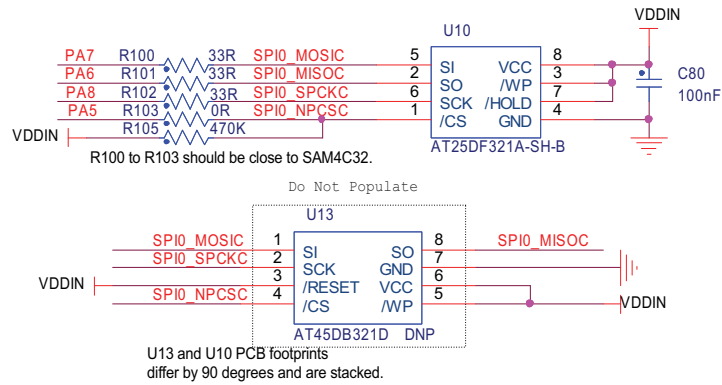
U10

VDDIN

PA7 R100 33R SPI0_MOSIC 5 SI VCC 8
PA6 R101 33R SPI0_MISOC 2 SO /WP 3
PA8 R102 33R SPI0_SPCKC 6 SCK /HOLD 7
PA5 R103 0R SPI0_NPCSC 1 /CS GND 4

C80
100nF

VDDIN R105 470K

AT25DF321A-SH-B

R100 to R103 should be close to SAM4C32.

Do Not Populate

U13

SPI0_MOSIC 1 SI SO 8 SPI0_MISOC
SPI0_SPCKC 2 SCK GND 7
VDDIN 3 /RESET VCC 6
SPI0_NPCSC 4 /CS /WP 5 VDDIN

AT45DB321D DNP

U13 and U10 PCB footprints differ by 90 degrees and are stacked.